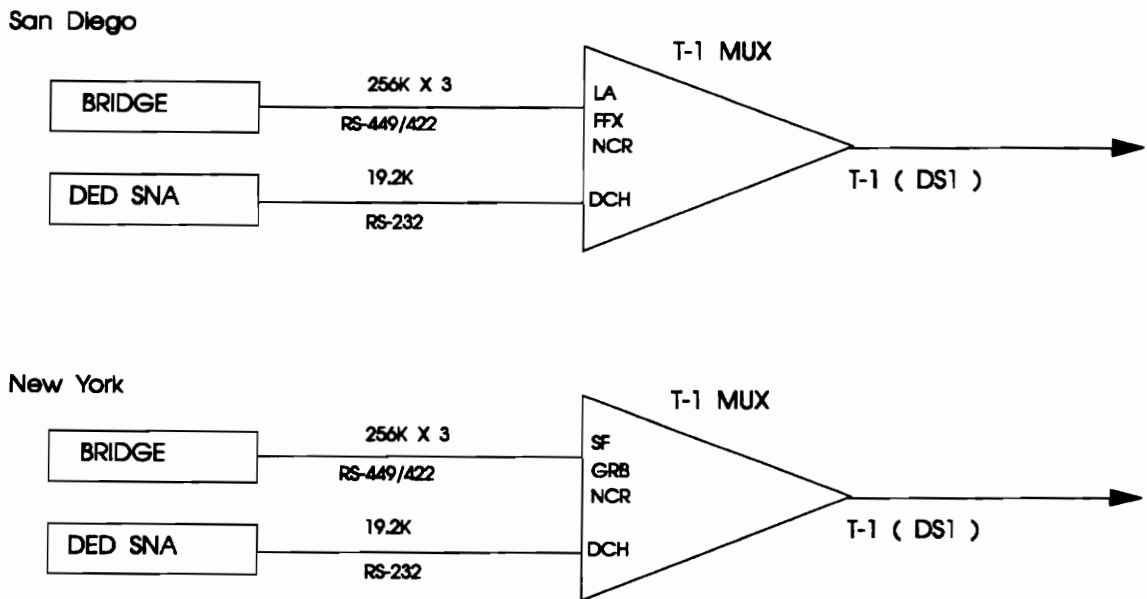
San Diego

T-1 MUX

BRIDGE

256K X 3

RS-449/422

LA
FFX
NCR

DED SNA

19.2K

RS-232

DCH

T-1 ( DS1 )

New York

T-1 MUX

BRIDGE

256K X 3

RS-449/422

SF
GRB
NCR

DED SNA

19.2K

RS-232

DCH

T-1 ( DS1 )